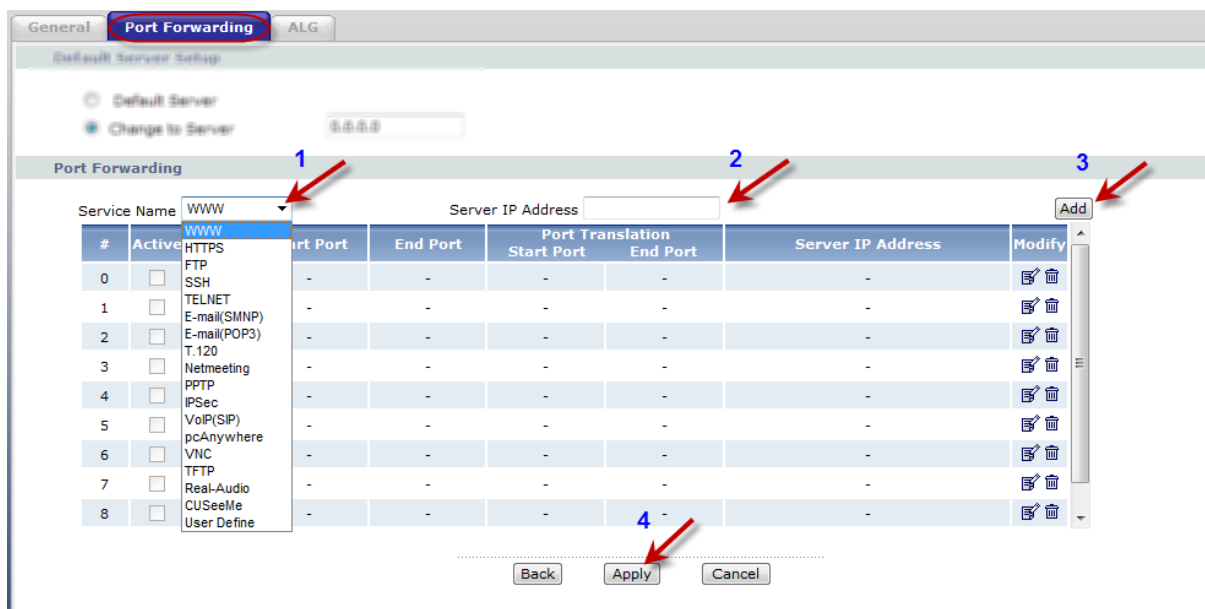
General | Port Forwarding | ALG

Default Server Setup

Default Server
Change to Server 0.0.0.0

Port Forwarding

1 2 3

Service Name WWW
Server IP Address
Add

WWW
HTTPS
FTP
SSH
TELNET
E-mail(SMNP)
E-mail(POP3)
T.120
Netmeeting
PPTP
IPSec
VoIP(SIP)
pcAnywhere
VNC
TFTP
Real-Audio
CUSeeMe
User Define

| # | Active | Start Port | End Port | Port Translation Start Port | Port Translation End Port | Server IP Address | Modify |
|---|---|---|---|---|---|---|---|
| 0 | | - | - | - | - | - | |
| 1 | | - | - | - | - | - | |
| 2 | | - | - | - | - | - | |
| 3 | | - | - | - | - | - | |
| 4 | | - | - | - | - | - | |
| 5 | | - | - | - | - | - | |
| 6 | | - | - | - | - | - | |
| 7 | | - | - | - | - | - | |
| 8 | | - | - | - | - | - | |

4

Back Apply Cancel